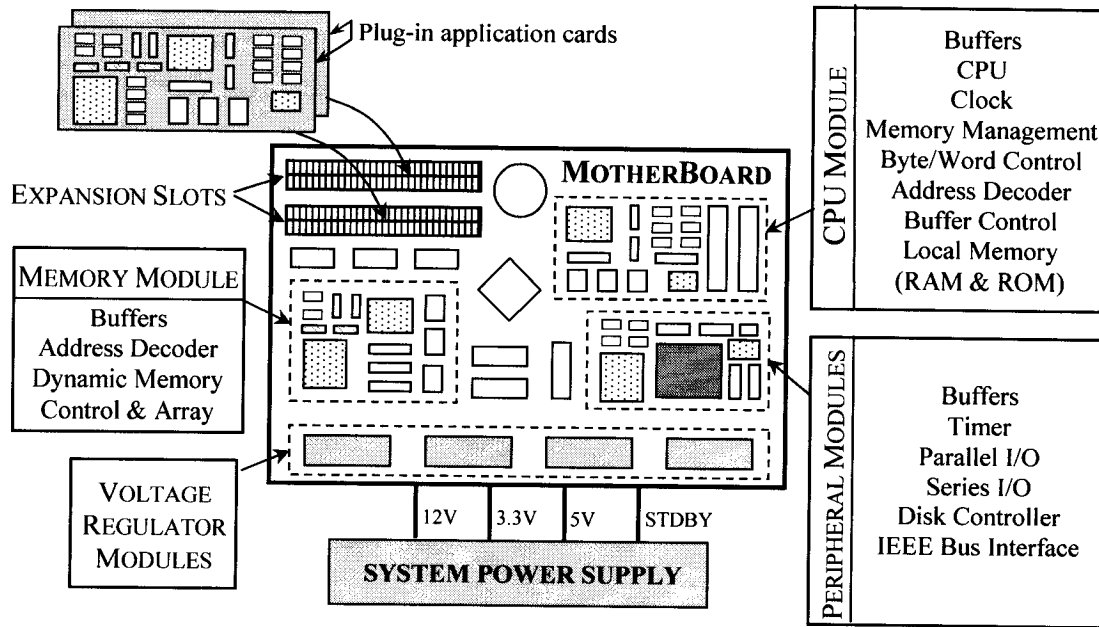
Plug-in application cards

EXPANSION SLOTS

MOTHERBOARD

CPU MODULE

Buffers
CPU
Clock
Memory Management
Byte/Word Control
Address Decoder
Buffer Control
Local Memory
(RAM & ROM)

MEMORY MODULE

Buffers
Address Decoder
Dynamic Memory
Control & Array

PERIPHERAL MODULES

Buffers
Timer
Parallel I/O
Series I/O
Disk Controller
IEEE Bus Interface

VOLTAGE
REGULATOR
MODULES

12V 3.3V 5V STDBY

SYSTEM POWER SUPPLY